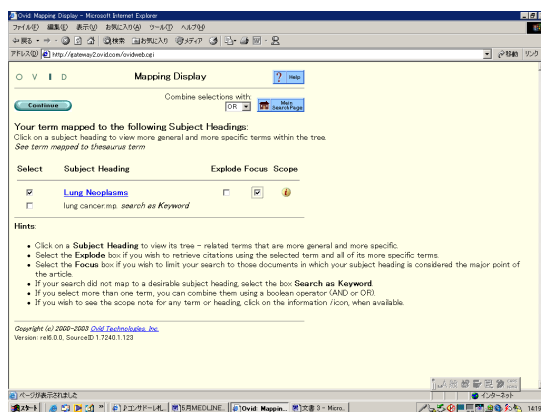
Ovid Mapping Display - Microsoft Internet Explorer

ファイル(F) 編集(E) 表示(V) お気に入り(A) ツール(T) ヘルプ(H)

戻る 検索 お気に入り メディア

アドレス(D) http://gateway2.ovid.com/ovidweb.cgi

移動 リンク

O V I D

Mapping Display

Help

Continue

Combine selections with: OR

Main Search Page

Your term mapped to the following Subject Headings:

Click on a subject heading to view more general and more specific terms within the tree.

See term mapped to thesaurus term

| Select | Subject Heading | Explode | Focus | Scope |
|---|---|---|---|---|
| ☑ | Lung Neoplasms | ☐ | ☑ | i |
| ☐ | lung cancer.mp. search as Keyword | | | |

Hints:

- Click on a Subject Heading to view its tree - related terms that are more general and more specific.
- Select the Explode box if you wish to retrieve citations using the selected term and all of its more specific terms.
- Select the Focus box if you wish to limit your search to those documents in which your subject heading is considered the major point of the article.
- If your search did not map to a desirable subject heading, select the box Search as Keyword.
- If you select more than one term, you can combine them using a boolean operator (AND or OR).
- If you wish to see the scope note for any term or heading, click on the information icon, when available.

Copyright (c) 2000-2003 Ovid Technologies, Inc.

Version: rel6.0.0, SourceID 1.7240.1.123

ページが表示されました

インターネット

スタート | コンサドーレし... | 5月MEDLINE... | Ovid: Mappin... | 文書 3 - Micro...

1419